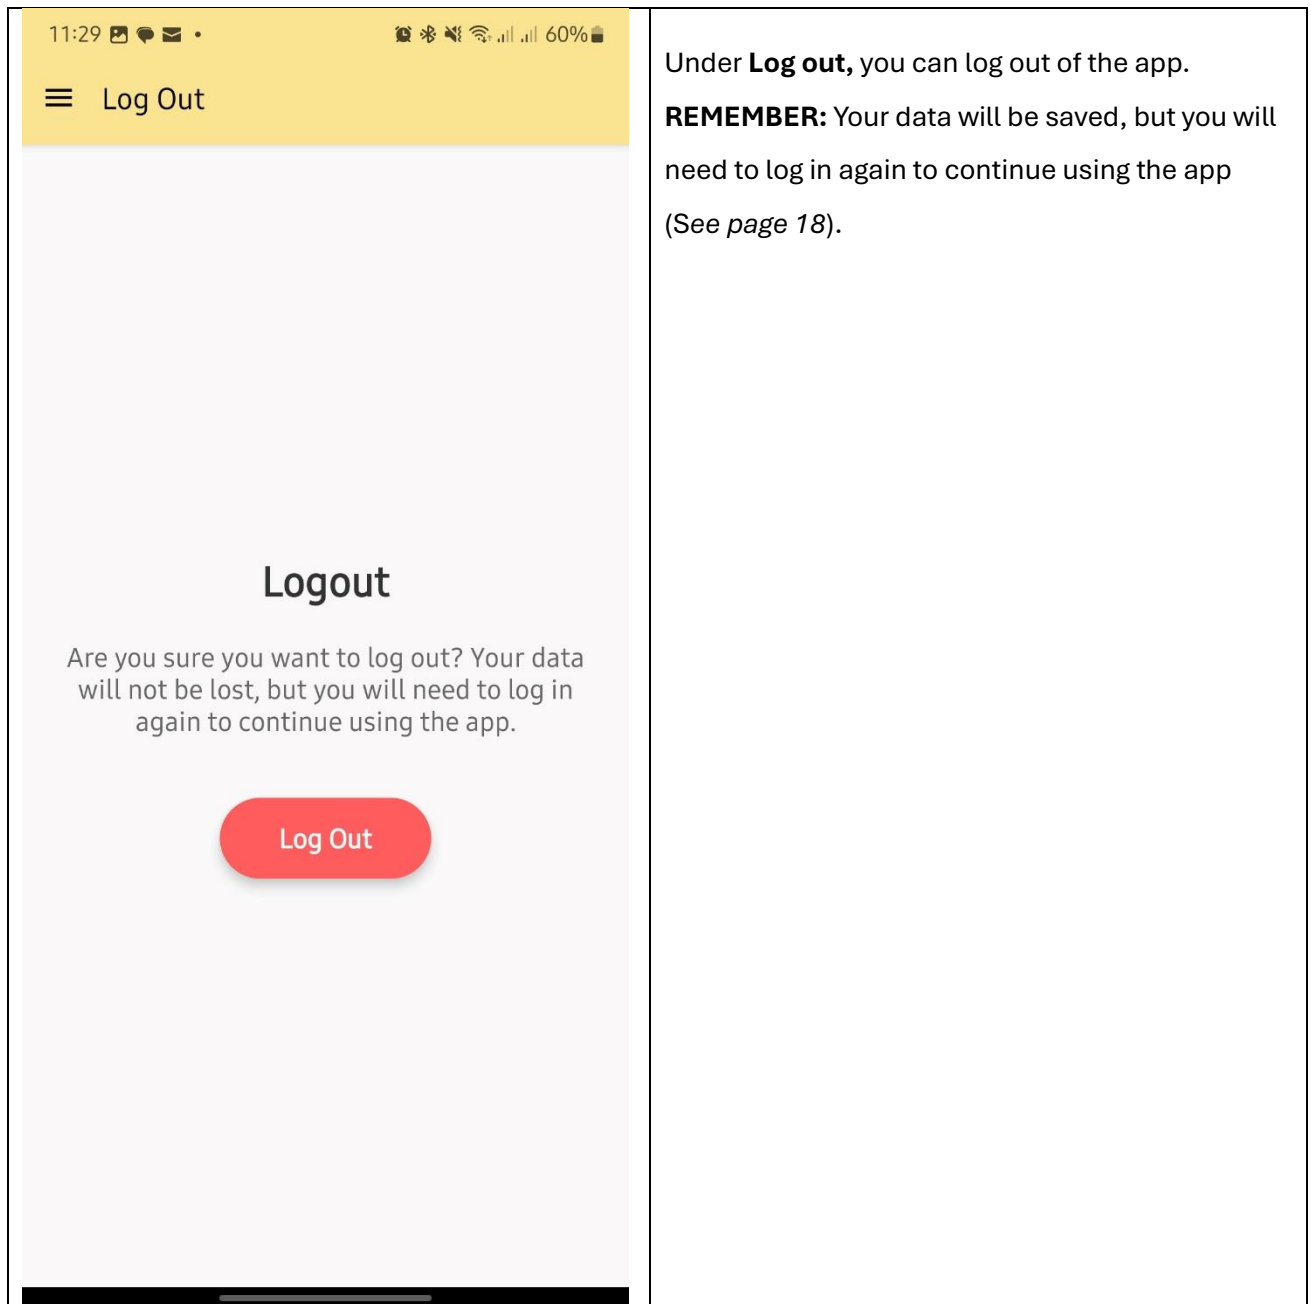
11:29 • 60%

Log Out

Logout

Are you sure you want to log out? Your data will not be lost, but you will need to log in again to continue using the app.

Log Out

Under Log out, you can log out of the app.

REMEMBER: Your data will be saved, but you will need to log in again to continue using the app (See page 18).